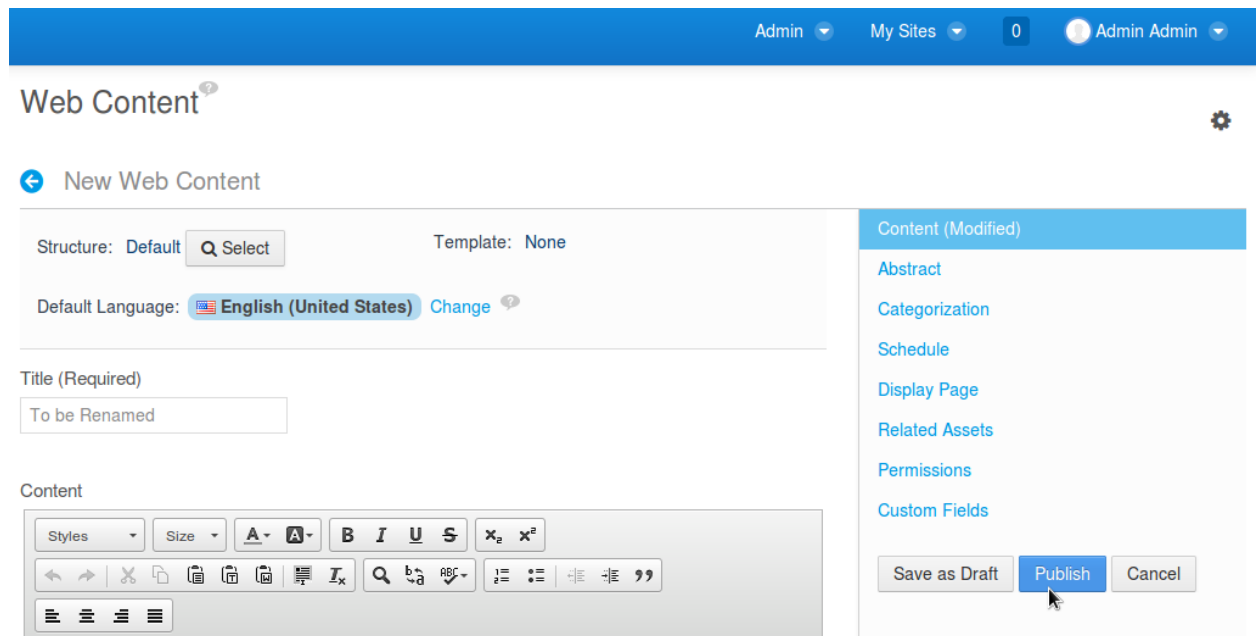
Admin My Sites 0 Admin Admin

Web Content

New Web Content

Structure: Default Select

Template: None

Default Language: English (United States) Change

Title (Required)

To be Renamed

Content

Styles Size

Content (Modified)

Abstract

Categorization

Schedule

Display Page

Related Assets

Permissions

Custom Fields

Save as Draft Publish Cancel